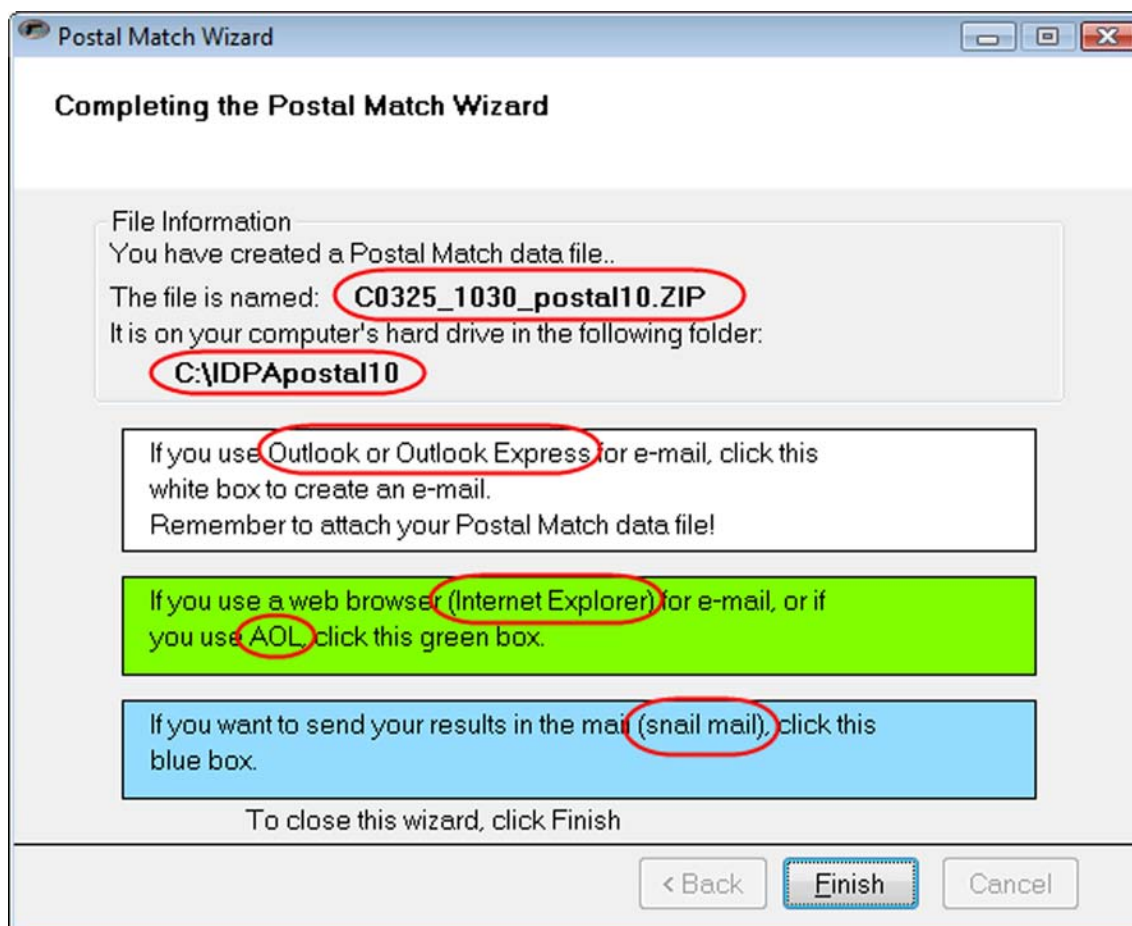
Postal Match Wizard

Completing the Postal Match Wizard

File Information

You have created a Postal Match data file..

The file is named: C0325_1030_postal10.ZIP

It is on your computer's hard drive in the following folder:

C:\IDPApostal10

If you use Outlook or Outlook Express for e-mail, click this white box to create an e-mail.
Remember to attach your Postal Match data file!

If you use a web browser (Internet Explorer) for e-mail, or if you use AOL, click this green box.

If you want to send your results in the mail (snail mail), click this blue box.

To close this wizard, click Finish

< Back | Finish | Cancel